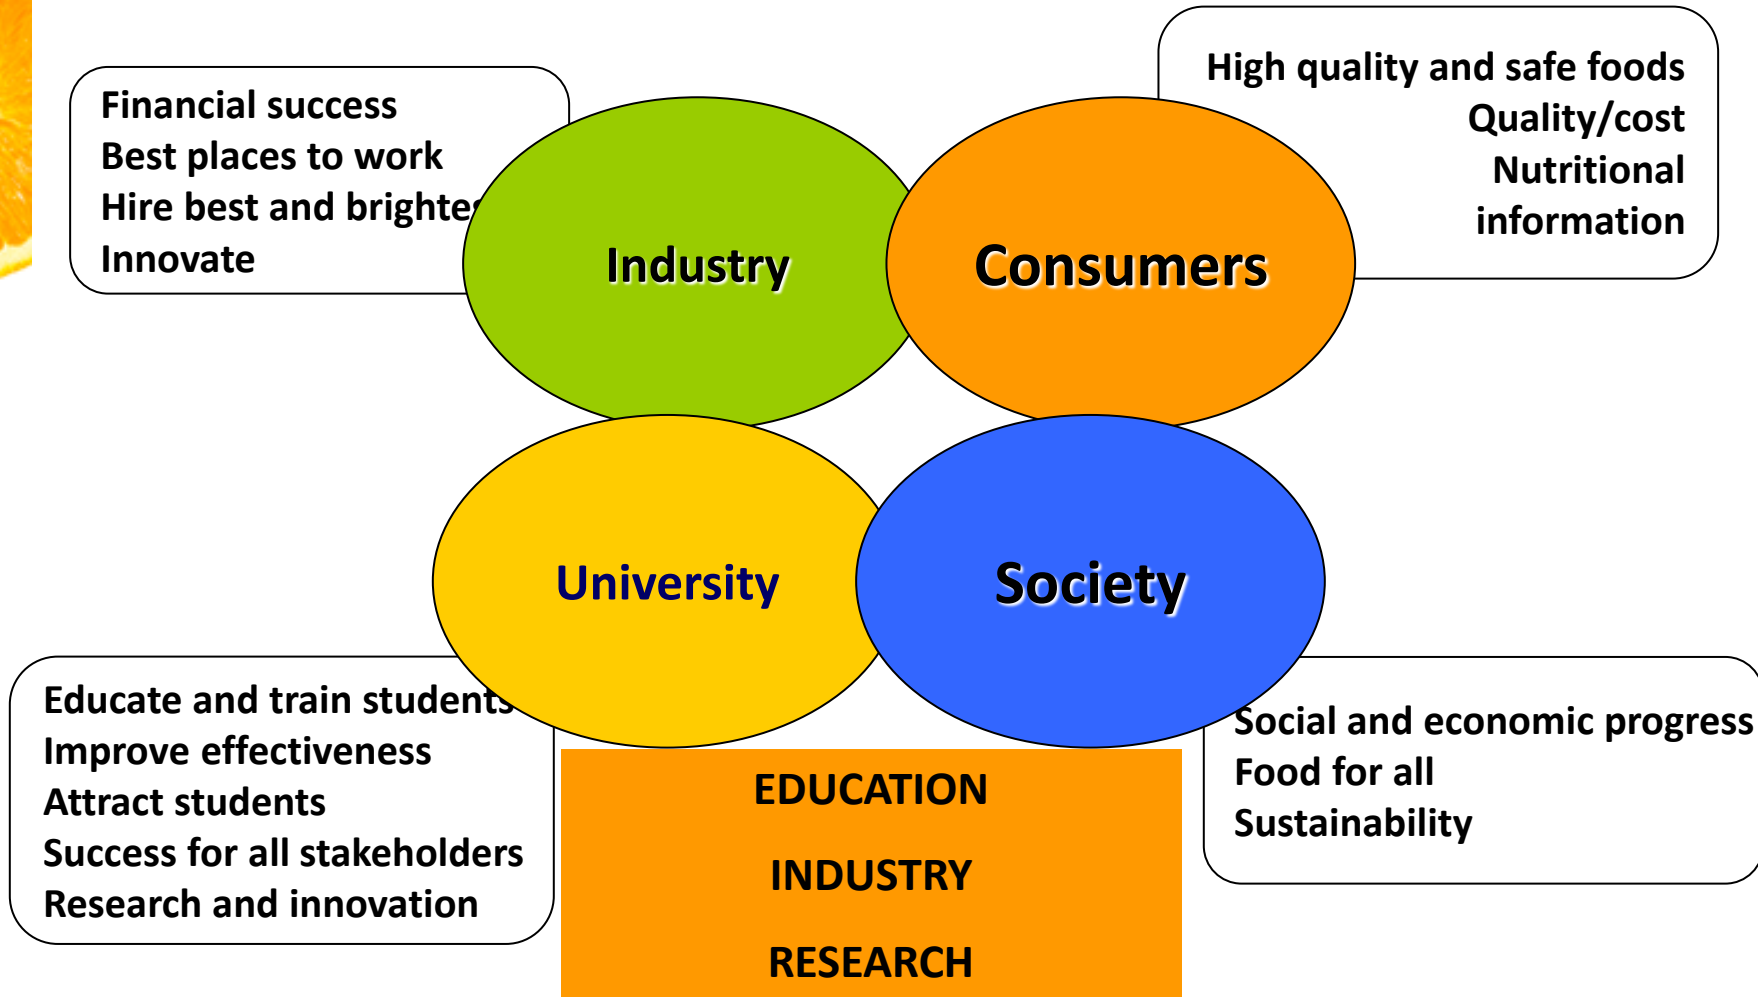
Financial success
Best places to work
Hire best and brighte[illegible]
Innovate

Industry

Consumers

High quality and safe foods
Quality/cost
Nutritional information

University

Society

Educate and train students
Improve effectiveness
Attract students
Success for all stakeholders
Research and innovation

EDUCATION
INDUSTRY
RESEARCH

Social and economic progress
Food for all
Sustainability